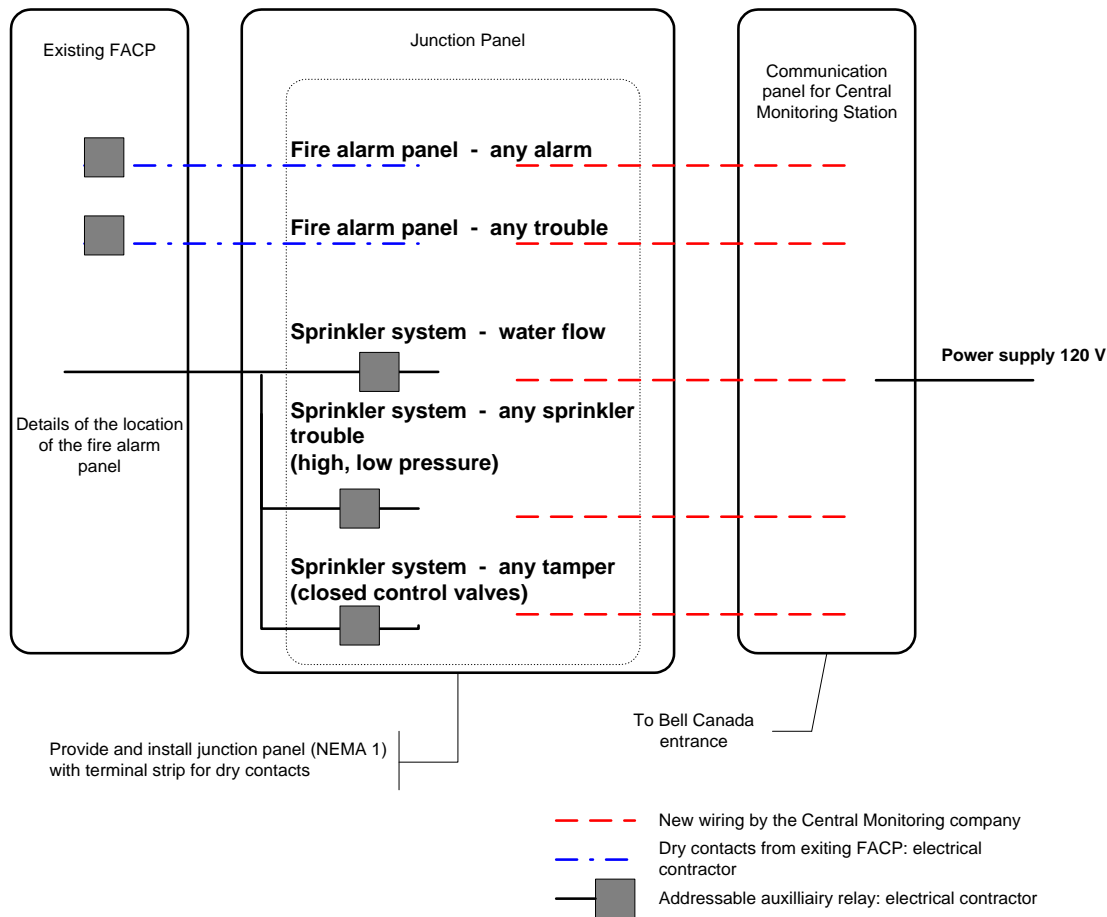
Existing FACP

Junction Panel

Communication panel for Central Monitoring Station

Fire alarm panel - any alarm

Fire alarm panel - any trouble

Sprinkler system - water flow

Power supply 120 V

Sprinkler system - any sprinkler trouble (high, low pressure)

Details of the location of the fire alarm panel

Sprinkler system - any tamper (closed control valves)

To Bell Canada entrance

Provide and install junction panel (NEMA 1) with terminal strip for dry contacts

New wiring by the Central Monitoring company

Dry contacts from exiting FACP: electrical contractor

Addressable auxilliairy relay: electrical contractor